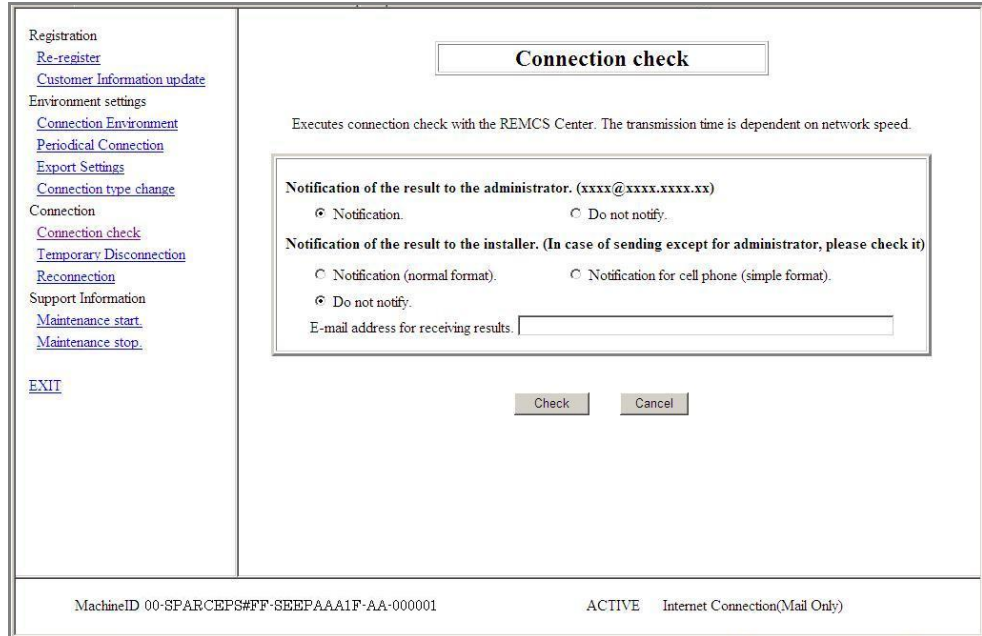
Registration
Re-register
Customer Information update
Environment settings
Connection Environment
Periodical Connection
Export Settings
Connection type change
Connection
Connection check
Temporary Disconnection
Reconnection
Support Information
Maintenance start.
Maintenance stop.

EXIT

Connection check

Executes connection check with the REMCS Center. The transmission time is dependent on network speed.

Notification of the result to the administrator. (xxxx@xxxx.xxxx.xx)

Notification.

Do not notify.

Notification of the result to the installer. (In case of sending except for administrator, please check it)

Notification (normal format).

Notification for cell phone (simple format).

Do not notify.

E-mail address for receiving results.

Check

Cancel

MachineID 00-SPARCEPS#FF-SEEPAAA1F-AA-000001

ACTIVE

Internet Connection(Mail Only)